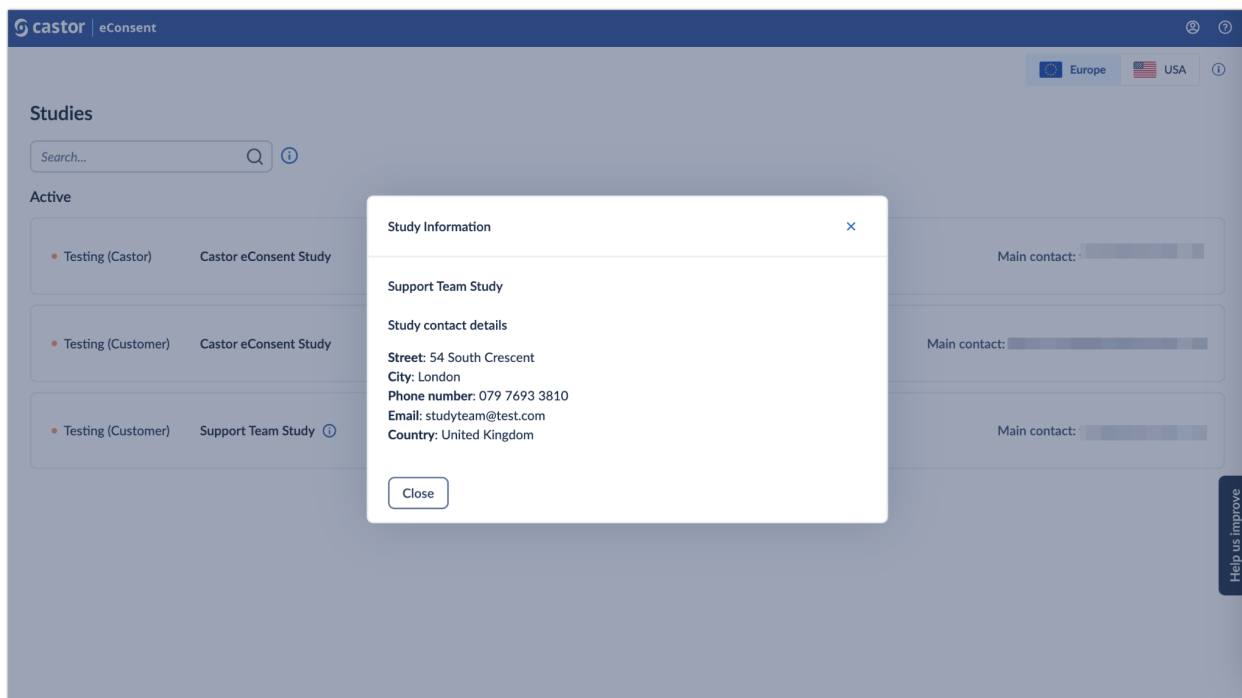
castor | eConsent

Europe USA

Studies

Search...

Active

• Testing (Castor) Castor eConsent Study Main contact: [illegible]

• Testing (Customer) Castor eConsent Study Main contact: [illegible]

• Testing (Customer) Support Team Study Main contact: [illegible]

Study Information ×

Support Team Study

Study contact details

**Street**: 54 South Crescent
**City**: London
**Phone number**: 079 7693 3810
**Email**: studyteam@test.com
**Country**: United Kingdom

Close

Help us improve